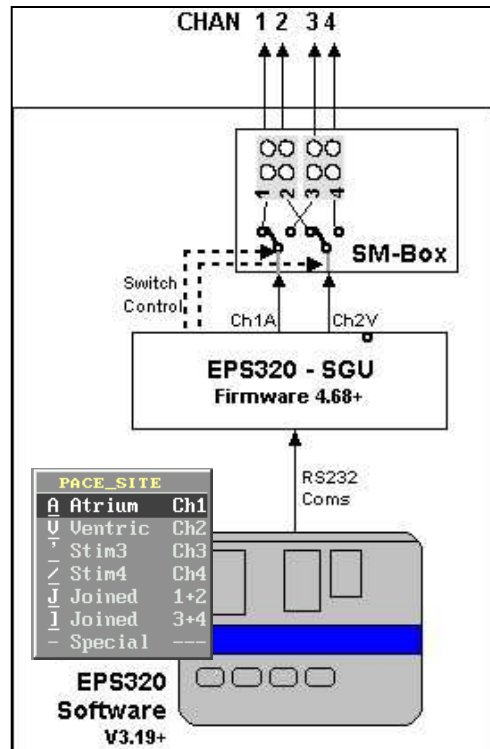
CHAN 1 2 3 4

1 2 3 4

SM-Box

Switch Control

Ch1A

Ch2V

EPS320 - SGU
Firmware 4.68+

RS232
Coms

PACE_SITE
A Atrium Ch1
V Ventric Ch2
' Stim3 Ch3
/ Stim4 Ch4
J Joined 1+2
] Joined 3+4
- Special ---

EPS320
Software
V3.19+